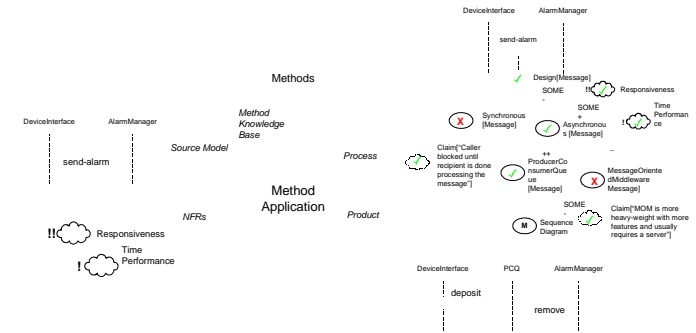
DeviceInterface AlarmManager

send-alarm

Methods

Design[Message]

SOME -

!! Responsiveness

SOME +

Time Performance

Synchronous [Message]

Asynchronous [Message]

Method Knowledge Base

DeviceInterface AlarmManager

send-alarm

Source Model

Process

Claim["Caller blocked until recipient is done processing the message"]

++

ProducerConsumerQueue [Message]

–

MessageOrientedMiddleware Message]

Method Application

NFRs

Product

SOME -

Sequence Diagram

Claim["MOM is more heavy-weight with more features and usually requires a server"]

!! Responsiveness

! Time Performance

DeviceInterface PCQ AlarmManager

deposit

remove